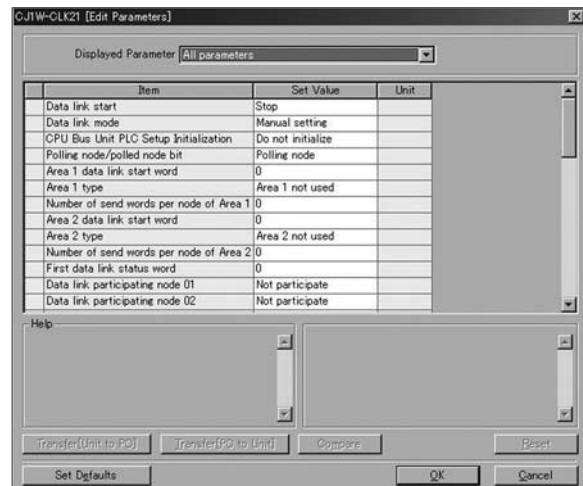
CJ1W-CLK21 [Edit Parameters]

Displayed Parameter All parameters

| Item | Set Value | Unit |
|---|---|---|
| Data link start | Stop | |
| Data link mode | Manual setting | |
| CPU Bus Unit PLC Setup Initialization | Do not initialize | |
| Polling node/polled node bit | Polling node | |
| Area 1 data link start word | 0 | |
| Area 1 type | Area 1 not used | |
| Number of send words per node of Area 1 | 0 | |
| Area 2 data link start word | 0 | |
| Area 2 type | Area 2 not used | |
| Number of send words per node of Area 2 | 0 | |
| First data link status word | 0 | |
| Data link participating node 01 | Not participate | |
| Data link participating node 02 | Not participate | |

Help

Transfer[Unit to PC] Transfer[PC to Unit] Compare Reset

Set Defaults OK Cancel